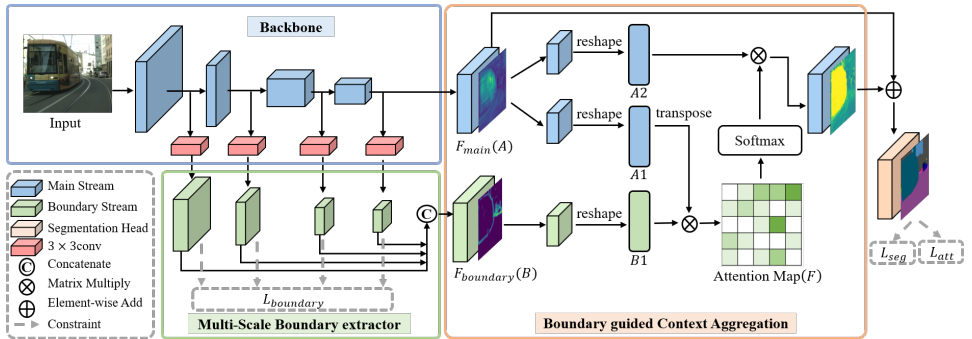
Backbone

Input

Main Stream
Boundary Stream
Segmentation Head
$3 \times 3$conv
Concatenate
Matrix Multiply
Element-wise Add
Constraint

$L_{boundary}$

Multi-Scale Boundary extractor

$F_{main}(A)$

reshape

$A2$

reshape

transpose

$A1$

Softmax

$F_{boundary}(B)$

reshape

$B1$

Attention Map$(F)$

$L_{seg}$

$L_{att}$

Boundary guided Context Aggregation